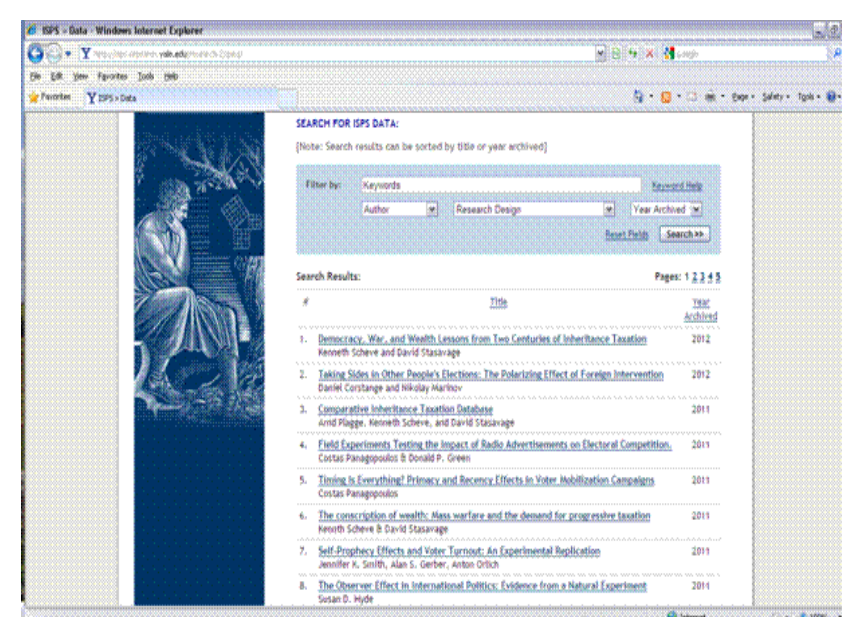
ISPS - Data - Windows Internet Explorer

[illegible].yale.edu/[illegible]

File Edit View Favorites Tools Help

Favorites ISPS > Data

Page Safety Tools

SEARCH FOR ISPS DATA:

[Note: Search results can be sorted by title or year archived]

Filter by: Keywords Keyword Help

Author Research Design Year Archived

Reset Fields Search >>

Search Results:

Pages: 1 2 3 4 5

| # | Title | Year Archived |
|---|---|---|
| 1. | Democracy, War, and Wealth Lessons from Two Centuries of Inheritance Taxation<br>Kenneth Scheve and David Stasavage | 2012 |
| 2. | Taking Sides in Other People's Elections: The Polarizing Effect of Foreign Intervention<br>Daniel Corstange and Nikolay Marinov | 2012 |
| 3. | Comparative Inheritance Taxation Database<br>Arnd Plagge, Kenneth Scheve, and David Stasavage | 2011 |
| 4. | Field Experiments Testing the Impact of Radio Advertisements on Electoral Competition.<br>Costas Panagopoulos & Donald P. Green | 2011 |
| 5. | Timing Is Everything? Primacy and Recency Effects in Voter Mobilization Campaigns<br>Costas Panagopoulos | 2011 |
| 6. | The conscription of wealth: Mass warfare and the demand for progressive taxation<br>Kenneth Scheve & David Stasavage | 2011 |
| 7. | Self-Prophecy Effects and Voter Turnout: An Experimental Replication<br>Jennifer K. Smith, Alan S. Gerber, Anton Orlich | 2011 |
| 8. | The Observer Effect in International Politics: Evidence from a Natural Experiment<br>Susan D. Hyde | 2011 |

Internet